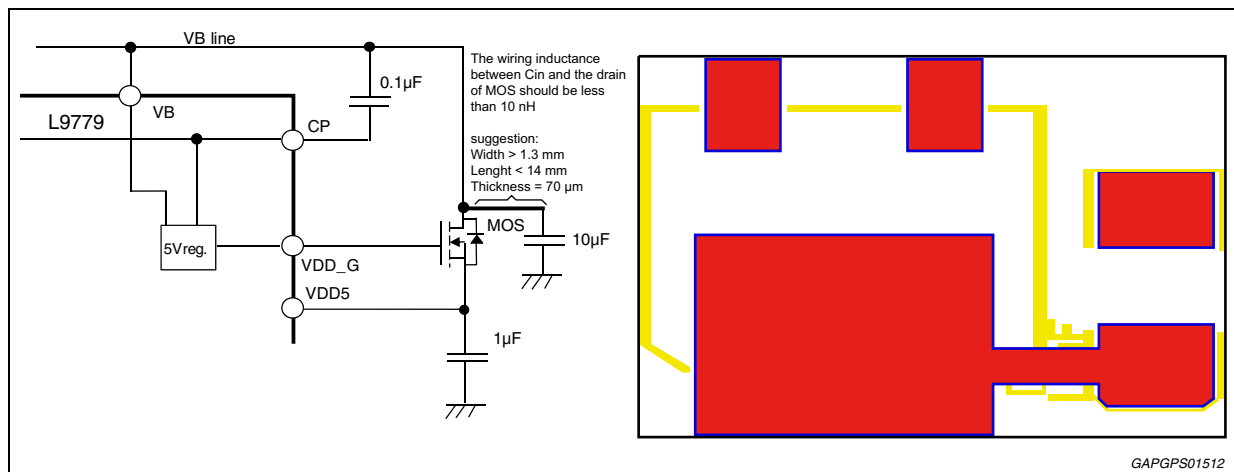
VB line

L9779

VB

CP

0.1µF

The wiring inductance between Cin and the drain of MOS should be less than 10 nH

suggestion:
Width > 1.3 mm
Lenght < 14 mm
Thickness = 70 µm

MOS

10µF

5Vreg.

VDD_G

VDD5

1µF

GAPGPS01512